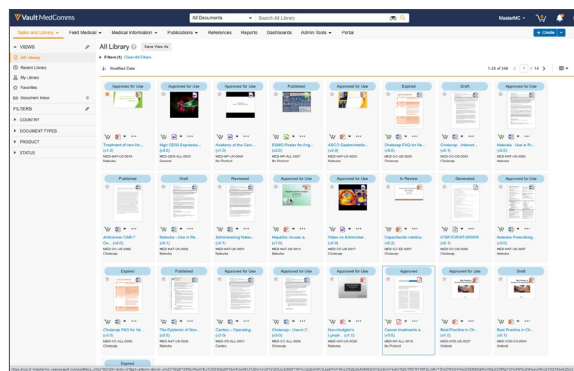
Vault MedComms

All Documents | Search All Library

MasterMC

Sales and Library | Field Medical | Medical Information | Publications | References | Reports | Dashboards | Admin Tools | Portal

+ Create

VIEWS
All Library
Recent Library
My Library
Favorites
Document Inbox
FILTERS
COUNTRY
DOCUMENT TYPES
PRODUCT
STATUS

All Library | Save View As

Filters (1) Clear All Filters

Modified Date

1-25 of 146 | 1 / 14

| Approved for Use | Approved for Use | Approved for Use | Published | Approved for Use | Expired | Draft | Approved for Use |
|---|---|---|---|---|---|---|---|
| Treatment of non-ho... | High CD38 Expressio... | Anatomy of the Can... | ESMO Poster for Ang... | ASCO Gastrointestin... | Cholecap FAQ for Ve... | Cholecap - Interact... | Nobelex - Use in Pr... |
| (v1.0) | (v1.0) | (v1.0) | (v1.0) | (v1.0) | (v1.0) | (v0.1) | (v2.0) |

| Published | Draft | Reviewed | Approved for Use | Approved for Use | In Review | Generated | Approved for Use |
|---|---|---|---|---|---|---|---|
| Anticancer CAR-T Ce... | Nobelex - Use in Ped... | Administering Nobel... | Hepatitis viruses a... | Video on Antineopl... | Capecitabine metabo... | ICSR E2B(R3)00000.. | Nobelex Prescribing... |
| (v1.0) | (v0.1) | (v0.1) | (v1.0) | (v1.0) | (v0.1) | (v0.1) | (v3.0) |

| Expired | Published | Approved for Use | Approved for Use | Approved for Use | Approved | Approved for Use | Draft |
|---|---|---|---|---|---|---|---|
| Cholecap FAQ for Ve... | The Epidemic of Non... | Cardexo - Operating... | Cholecap - Use in C... | Non-Hodgkin's Lymph... | Cancer treatments a... | Best Practice in Ch... | Best Practice in Ch... |
| (v1.0) | (v1.0) | (v1.0) | (v1.0) | (v1.0) | (v1.0) | (v1.0) | (v0.1) |

Expired